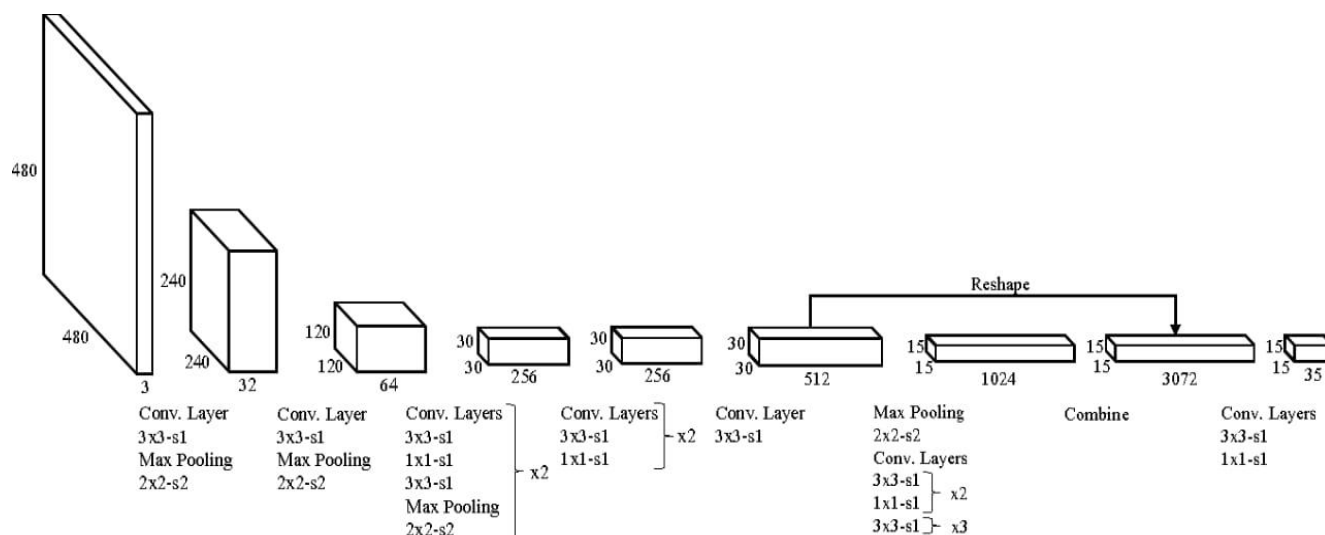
480

480

3

240

240

32

120

120

64

30

30

256

30

30

256

30

30

512

Reshape

15

15

1024

15

15

3072

15

15

35

Conv. Layer
3x3-s1
Max Pooling
2x2-s2

Conv. Layer
3x3-s1
Max Pooling
2x2-s2

Conv. Layers
3x3-s1
1x1-s1
3x3-s1
Max Pooling
2x2-s2
x2

Conv. Layers
3x3-s1
1x1-s1
x2

Conv. Layer
3x3-s1

Max Pooling
2x2-s2
Conv. Layers
3x3-s1
1x1-s1
x2
3x3-s1
x3

Combine

Conv. Layers
3x3-s1
1x1-s1